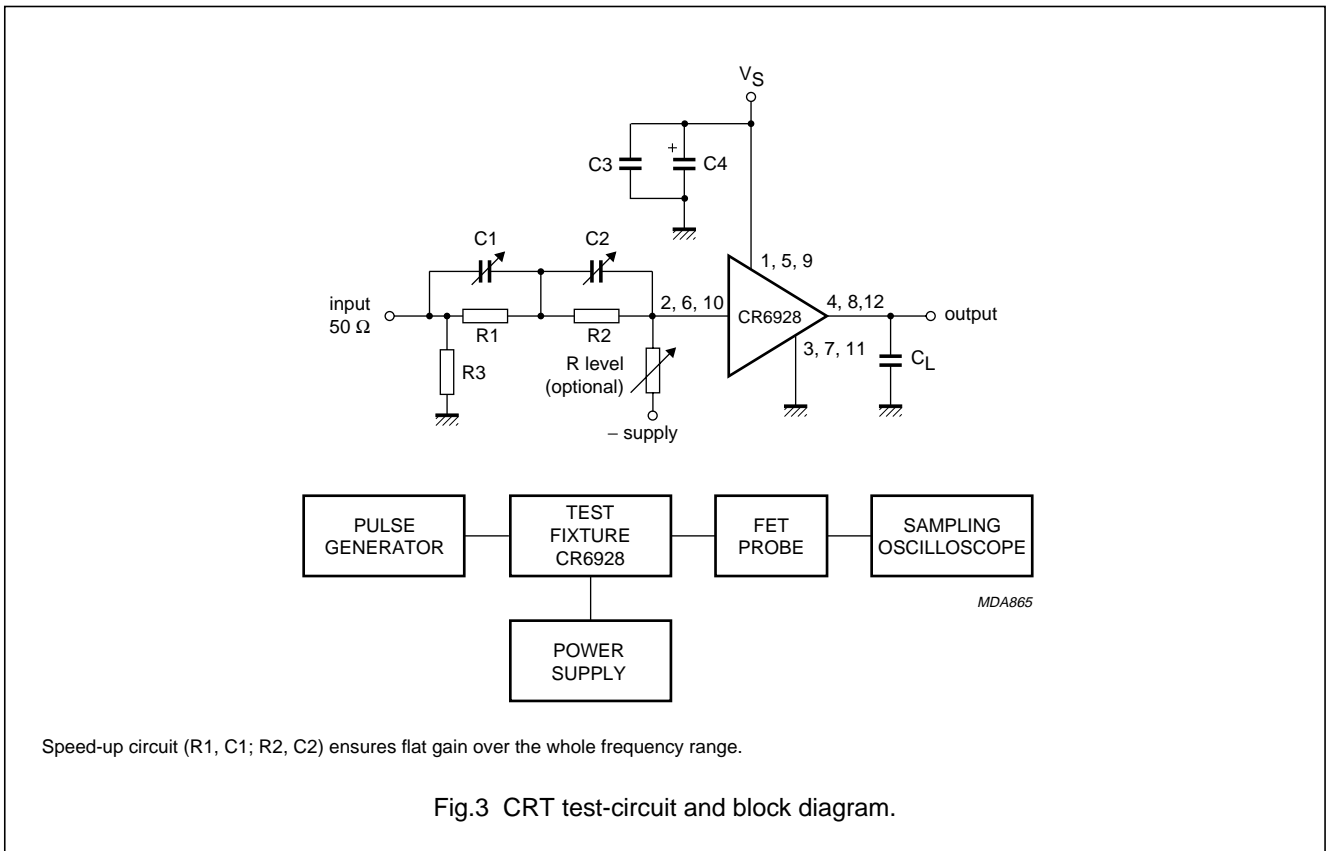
$V_S$

C3

+

C4

C1

C2

1, 5, 9

input
50 Ω

R1

R2

2, 6, 10

CR6928

4, 8,12

output

R3

R level
(optional)

3, 7, 11

$C_L$

– supply

PULSE
GENERATOR

TEST
FIXTURE
CR6928

FET
PROBE

SAMPLING
OSCILLOSCOPE

MDA865

POWER
SUPPLY

Speed-up circuit (R1, C1; R2, C2) ensures flat gain over the whole frequency range.

Fig.3 CRT test-circuit and block diagram.